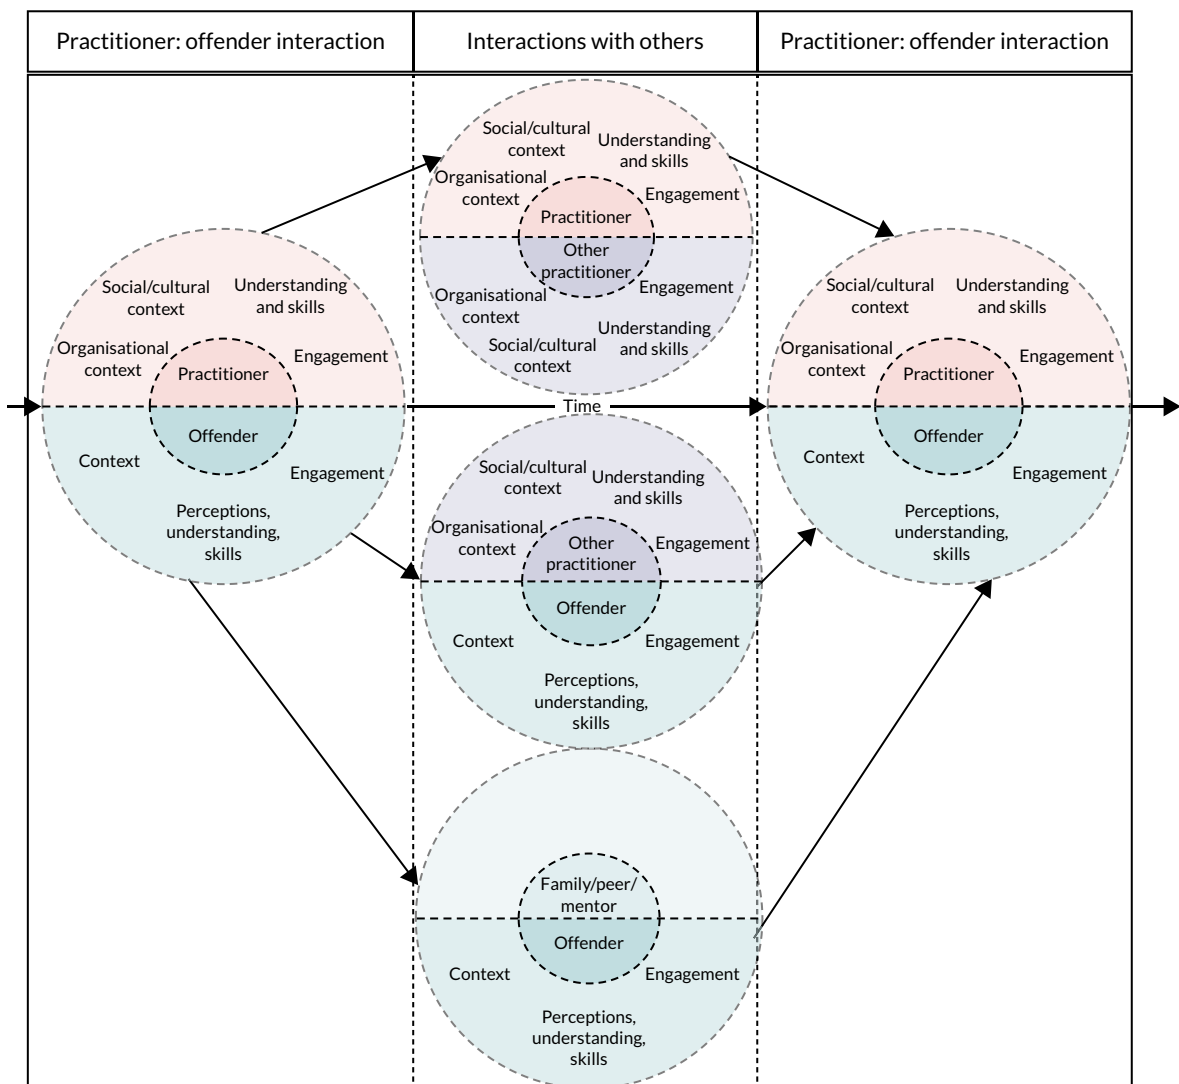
| Practitioner: offender interaction | Interactions with others | Practitioner: offender interaction |
|---|---|---|

Social/cultural context
Understanding and skills
Organisational context
Engagement
Practitioner
Offender
Context
Engagement
Perceptions, understanding, skills

Social/cultural context
Understanding and skills
Organisational context
Engagement
Practitioner
Other practitioner
Organisational context
Engagement
Understanding and skills
Social/cultural context

Time

Social/cultural context
Understanding and skills
Organisational context
Engagement
Other practitioner
Offender
Context
Engagement
Perceptions, understanding, skills

Family/peer/ mentor
Offender
Context
Engagement
Perceptions, understanding, skills

Social/cultural context
Understanding and skills
Organisational context
Engagement
Practitioner
Offender
Context
Engagement
Perceptions, understanding, skills